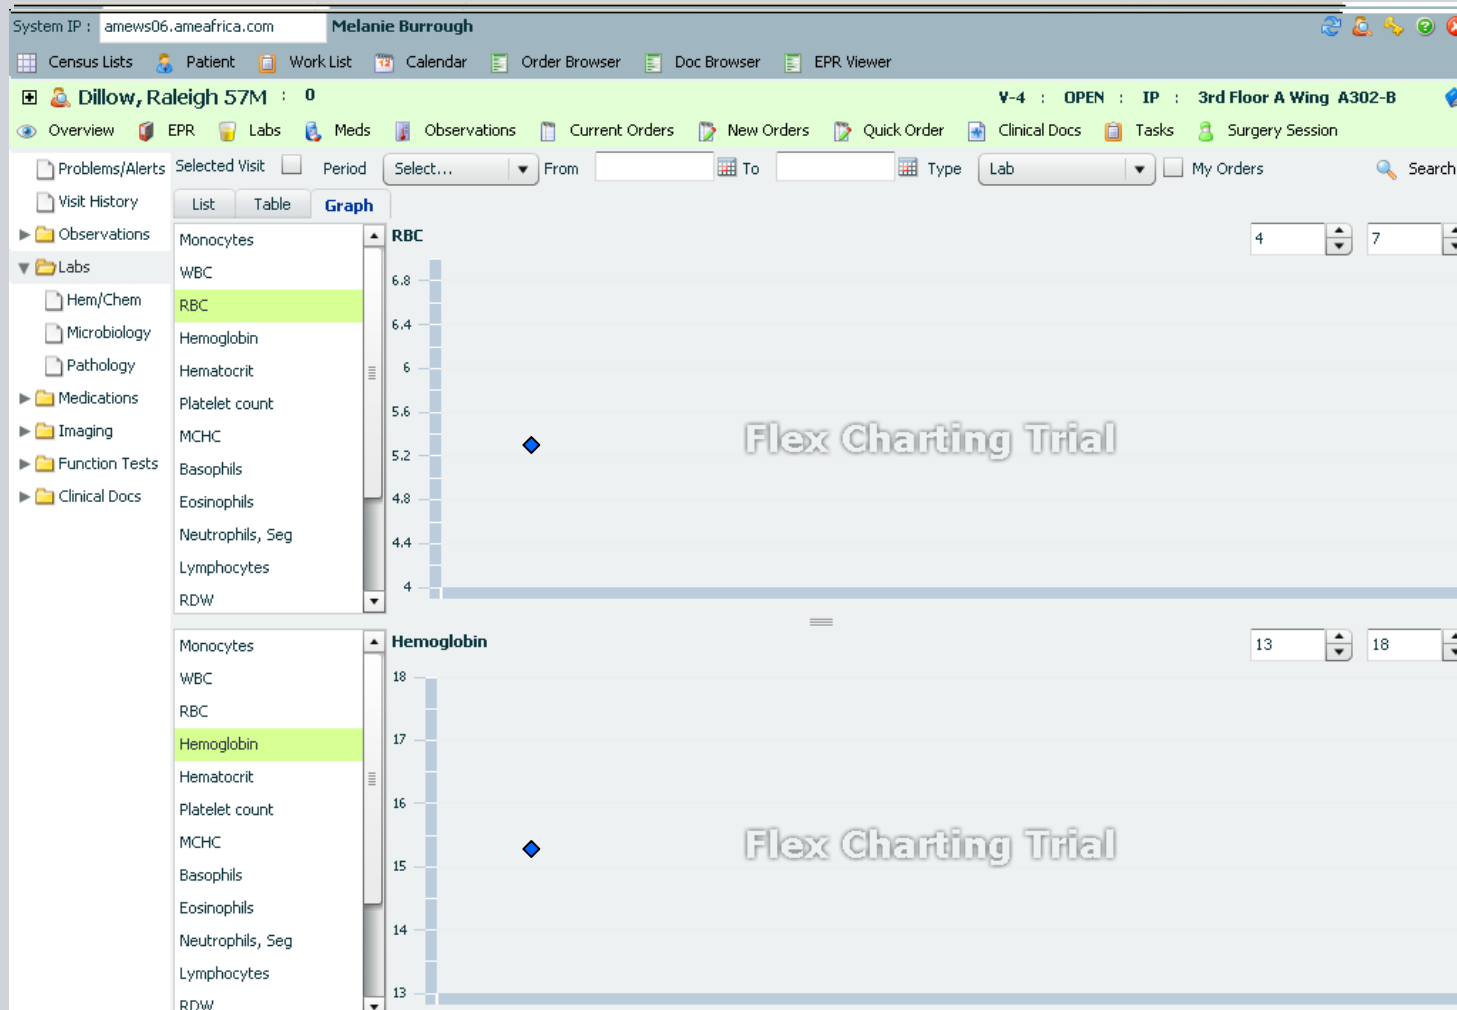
System IP : amews06.ameafrica.com Melanie Burrough

Census Lists Patient Work List Calendar Order Browser Doc Browser EPR Viewer

Dillow, Raleigh 57M : 0 V-4 : OPEN : IP : 3rd Floor A Wing A302-B

Overview EPR Labs Meds Observations Current Orders New Orders Quick Order Clinical Docs Tasks Surgery Session

Problems/Alerts
Visit History
Observations
Labs
Hem/Chem
Microbiology
Pathology
Medications
Imaging
Function Tests
Clinical Docs

Selected Visit Period Select... From To Type Lab My Orders Search

List Table Graph

Monocytes
WBC
RBC
Hemoglobin
Hematocrit
Platelet count
MCHC
Basophils
Eosinophils
Neutrophils, Seg
Lymphocytes
RDW

RBC
4 7
6.8
6.4
6
5.6
5.2
4.8
4.4
4
Flex Charting Trial

Monocytes
WBC
RBC
Hemoglobin
Hematocrit
Platelet count
MCHC
Basophils
Eosinophils
Neutrophils, Seg
Lymphocytes
RDW

Hemoglobin
13 18
18
17
16
15
14
13
Flex Charting Trial